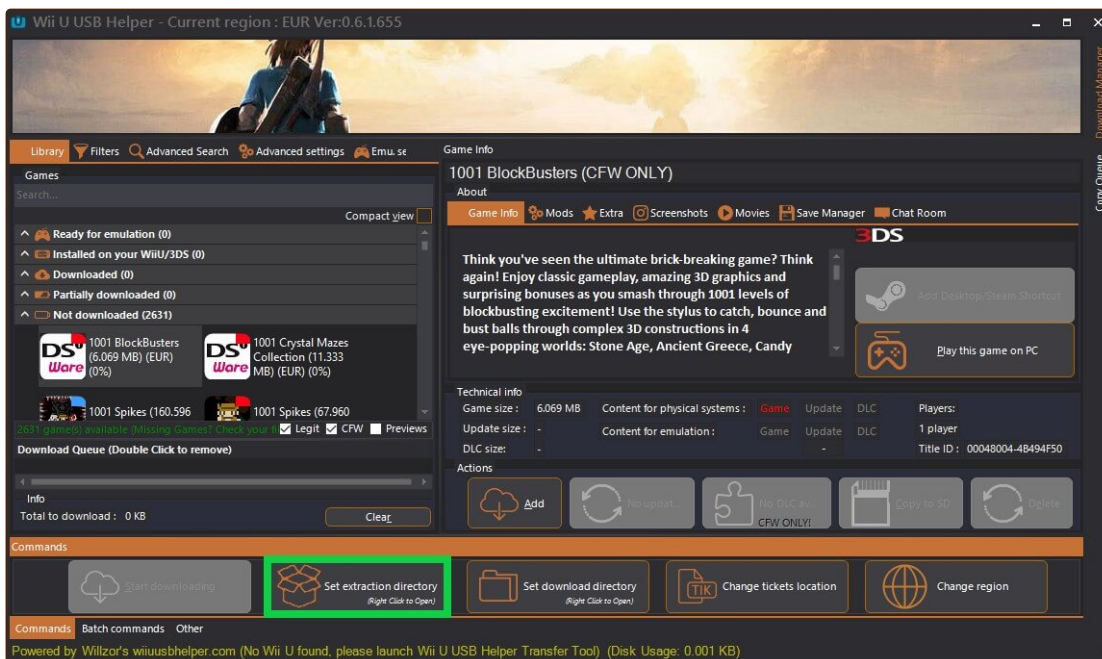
Wii U USB Helper - Current region : EUR Ver:0.6.1.655

Download Manager
Copy Queue

Library Filters Advanced Search Advanced settings Emu. se

Games

Search...

Compact view

Ready for emulation (0)
Installed on your WiiU/3DS (0)
Downloaded (0)
Partially downloaded (0)
Not downloaded (2631)

DS Ware 1001 BlockBusters (6.069 MB) (EUR) (0%)
DS Ware 1001 Crystal Mazes Collection (11.333 MB) (EUR) (0%)
1001 Spikes (160.596
1001 Spikes (67.960

2631 game(s) available (Missing Games? Check your fi Legit CFW Previews

Download Queue (Double Click to remove)

Info
Total to download : 0 KB
Clear

Game Info
1001 BlockBusters (CFW ONLY)
About
Game Info Mods Extra Screenshots Movies Save Manager Chat Room

3DS

Think you've seen the ultimate brick-breaking game? Think again! Enjoy classic gameplay, amazing 3D graphics and surprising bonuses as you smash through 1001 levels of blockbusting excitement! Use the stylus to catch, bounce and bust balls through complex 3D constructions in 4 eye-popping worlds: Stone Age, Ancient Greece, Candy

Add Desktop/Steam Shortcut
Play this game on PC

Technical info
| Game size : | 6.069 MB | Content for physical systems : | Game | Update | DLC | Players: |
|---|---|---|---|---|---|---|
| Update size : | - | Content for emulation : | Game | Update | DLC | 1 player |
| DLC size: | - | | | - | | Title ID : 00048004-4B494F50 |

Actions
Add
No updat...
No DLC av... CFW ONLY!
Copy to SD
Delete

Commands
Start downloading
Set extraction directory (Right Click to Open)
Set download directory (Right Click to Open)
TIK Change tickets location
Change region

Commands Batch commands Other

Powered by Willzor's wiiuusbhelper.com (No Wii U found, please launch Wii U USB Helper Transfer Tool) (Disk Usage: 0.001 KB)